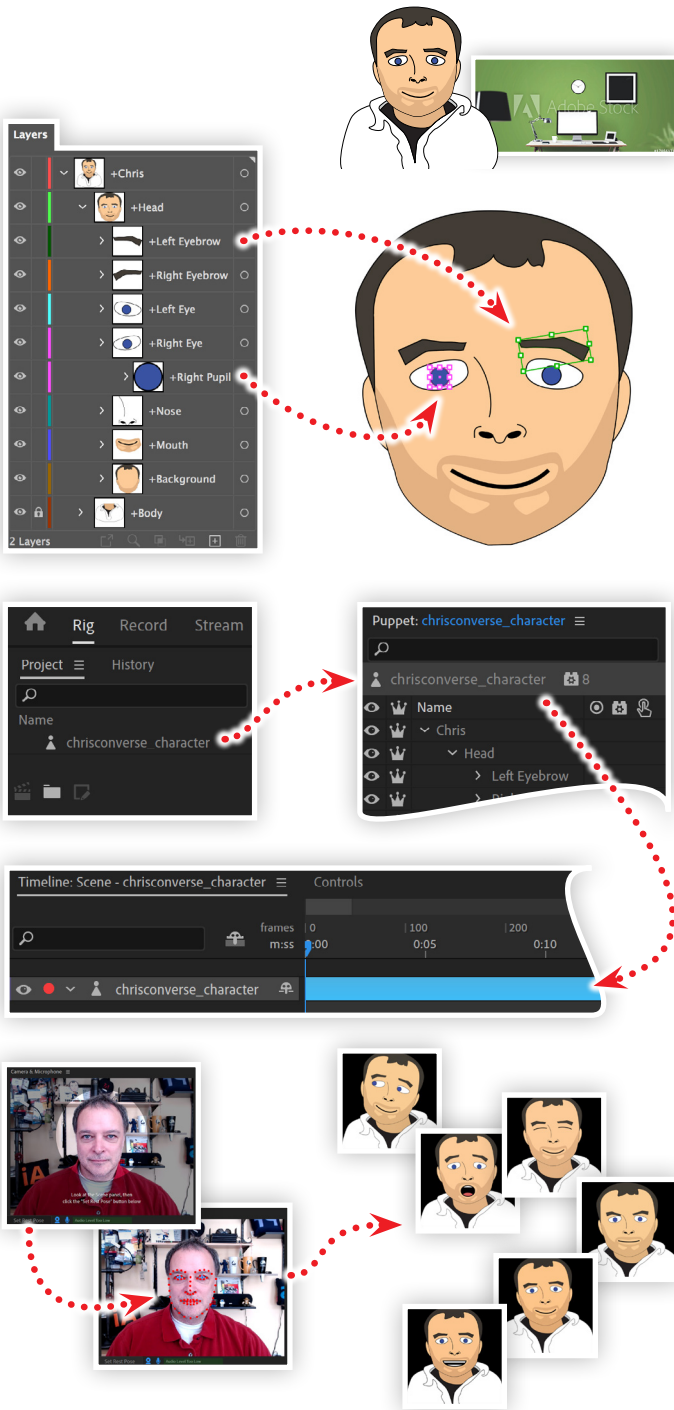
Adobe Stock

Layers

+Chris
+Head
+Left Eyebrow
+Right Eyebrow
+Left Eye
+Right Eye
+Right Pupil
+Nose
+Mouth
+Background
+Body

2 Layers

Rig Record Stream

Project ≡ History

Name

chrisconverse_character

Puppet: chrisconverse_character ≡

chrisconverse_character 8

Name

Chris
Head
Left Eyebrow

Timeline: Scene - chrisconverse_character ≡ Controls

frames 0 100 200
m:ss 0:00 0:05 0:10

chrisconverse_character

Camera & Microphone

Look at the Scene panel, then click the "Set Rest Pose" button below

Set Rest Pose

Set Rest Pose